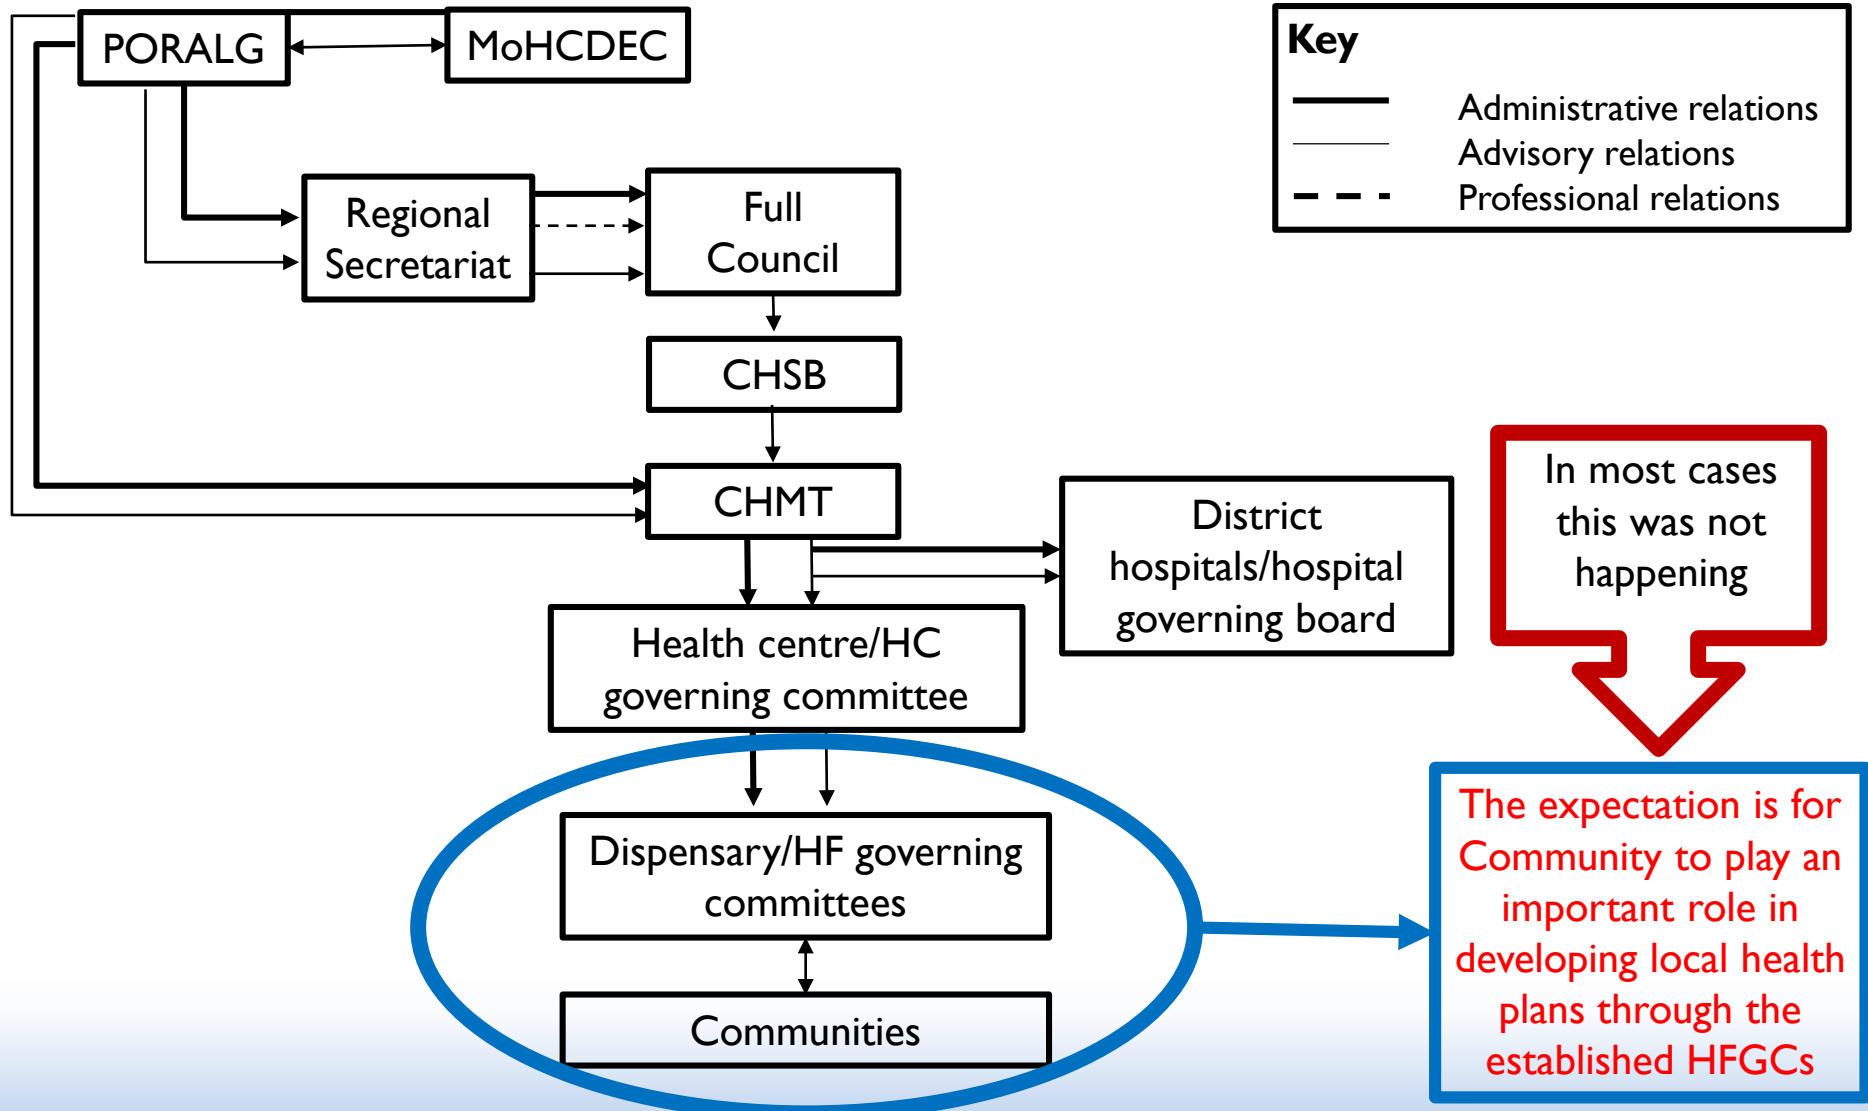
PORALG

MoHCDEC

Key
Administrative relations
Advisory relations
Professional relations

Regional Secretariat

Full Council

CHSB

CHMT

District hospitals/hospital governing board

In most cases this was not happening

Health centre/HC governing committee

Dispensary/HF governing committees

Communities

The expectation is for Community to play an important role in developing local health plans through the established HFGCs